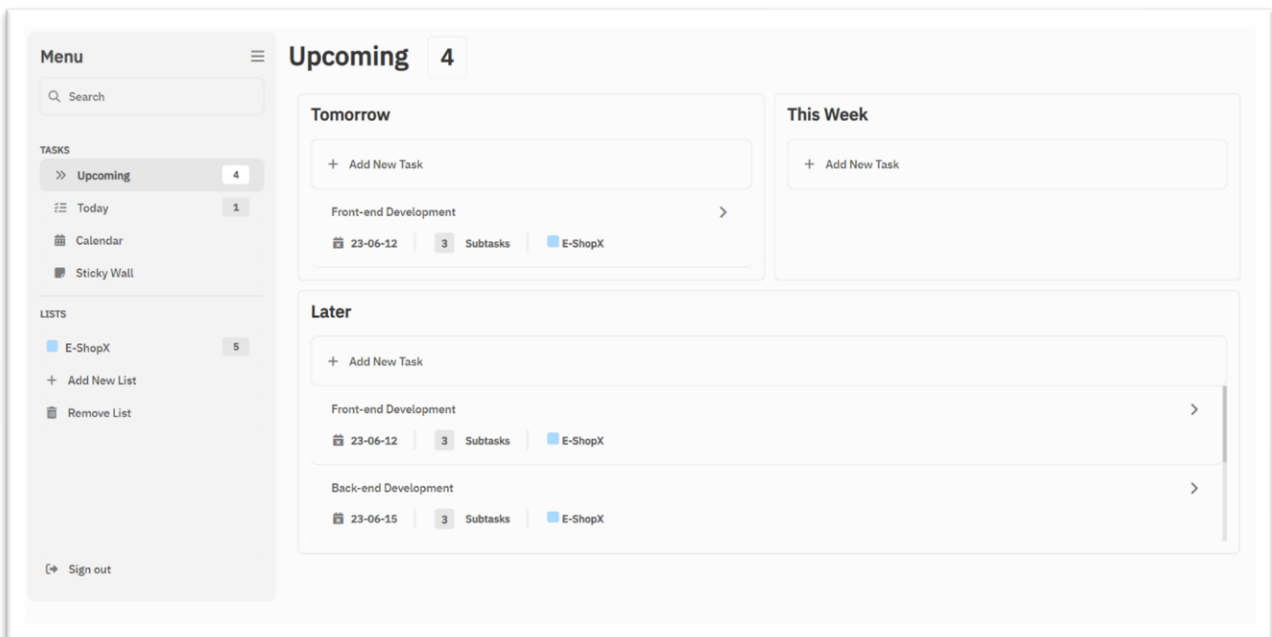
Menu

Search

TASKS

Upcoming 4

Today 1

Calendar

Sticky Wall

LISTS

E-ShopX 5

Add New List

Remove List

Sign out

Upcoming 4

Tomorrow

Add New Task

Front-end Development

23-06-12 | 3 Subtasks | E-ShopX

This Week

Add New Task

Later

Add New Task

Front-end Development

23-06-12 | 3 Subtasks | E-ShopX

Back-end Development

23-06-15 | 3 Subtasks | E-ShopX